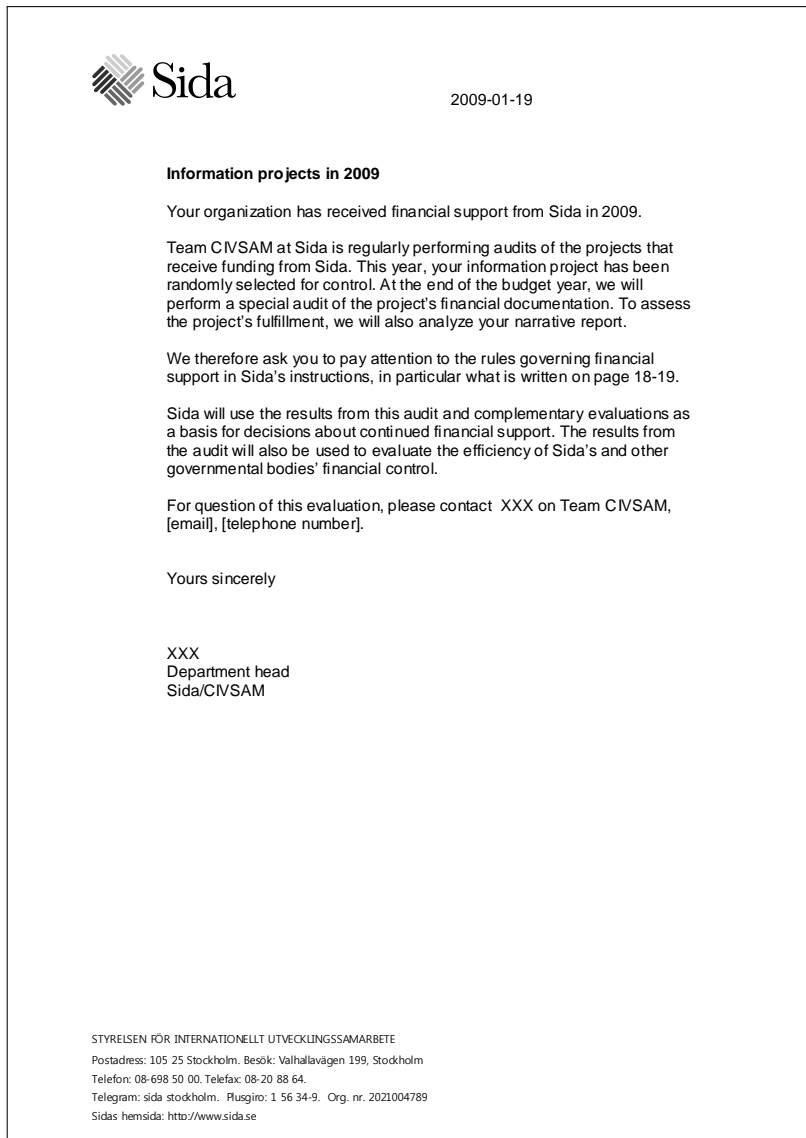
Sida

2009-01-19

**Information projects in 2009**

Your organization has received financial support from Sida in 2009.

Team CIVSAM at Sida is regularly performing audits of the projects that receive funding from Sida. This year, your information project has been randomly selected for control. At the end of the budget year, we will perform a special audit of the project's financial documentation. To assess the project's fulfillment, we will also analyze your narrative report.

We therefore ask you to pay attention to the rules governing financial support in Sida's instructions, in particular what is written on page 18-19.

Sida will use the results from this audit and complementary evaluations as a basis for decisions about continued financial support. The results from the audit will also be used to evaluate the efficiency of Sida's and other governmental bodies' financial control.

For question of this evaluation, please contact XXX on Team CIVSAM, [email], [telephone number].

Yours sincerely

XXX
Department head
Sida/CIVSAM

STYRELSEN FÖR INTERNATIONELLT UTVECKLINGSSAMARBETE
Postadress: 105 25 Stockholm. Besök: Valhallavägen 199, Stockholm
Telefon: 08-698 50 00. Telefax: 08-20 88 64.
Telegram: sida stockholm. Plusgiro: 1 56 34-9. Org. nr. 2021004789
Sidas hemsida: http://www.sida.se